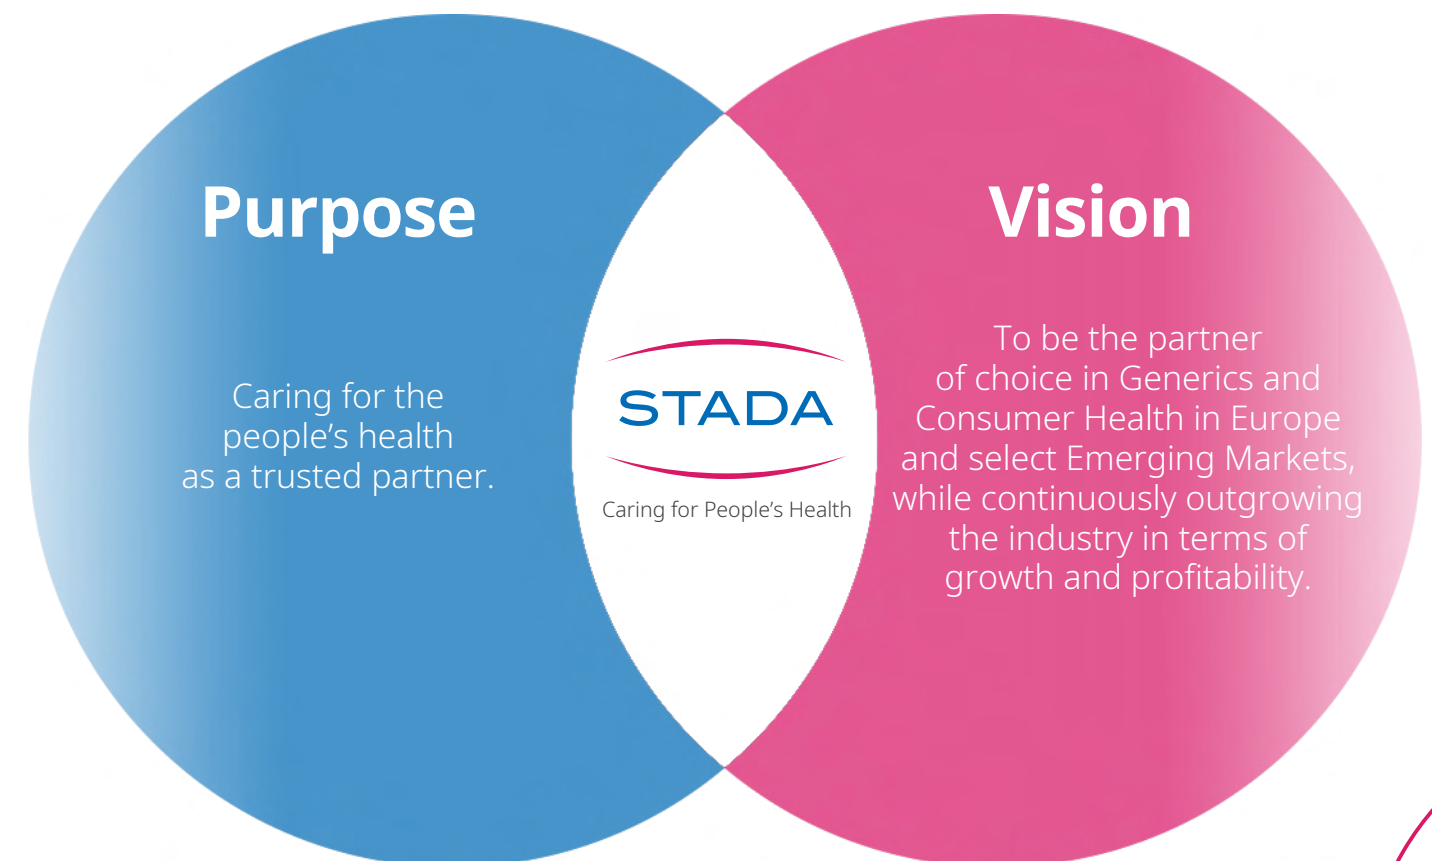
Purpose

Caring for the people’s health as a trusted partner.

STADA

Caring for People’s Health

Vision

To be the partner of choice in Generics and Consumer Health in Europe and select Emerging Markets, while continuously outgrowing the industry in terms of growth and profitability.